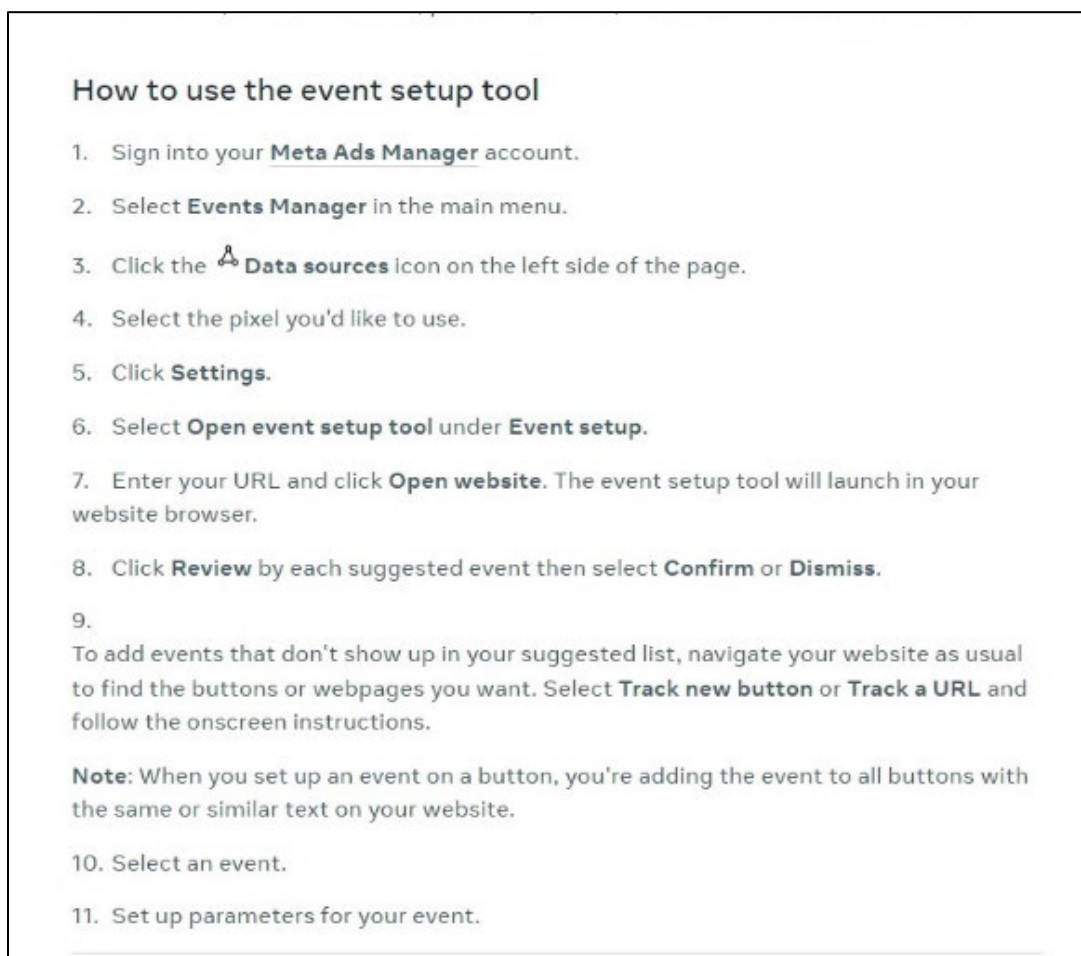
How to use the event setup tool

1. Sign into your Meta Ads Manager account.

2. Select Events Manager in the main menu.

3. Click the Data sources icon on the left side of the page.

4. Select the pixel you'd like to use.

5. Click Settings.

6. Select Open event setup tool under Event setup.

7. Enter your URL and click Open website. The event setup tool will launch in your website browser.

8. Click Review by each suggested event then select Confirm or Dismiss.

9.
To add events that don't show up in your suggested list, navigate your website as usual to find the buttons or webpages you want. Select Track new button or Track a URL and follow the onscreen instructions.

Note: When you set up an event on a button, you're adding the event to all buttons with the same or similar text on your website.

10. Select an event.

11. Set up parameters for your event.